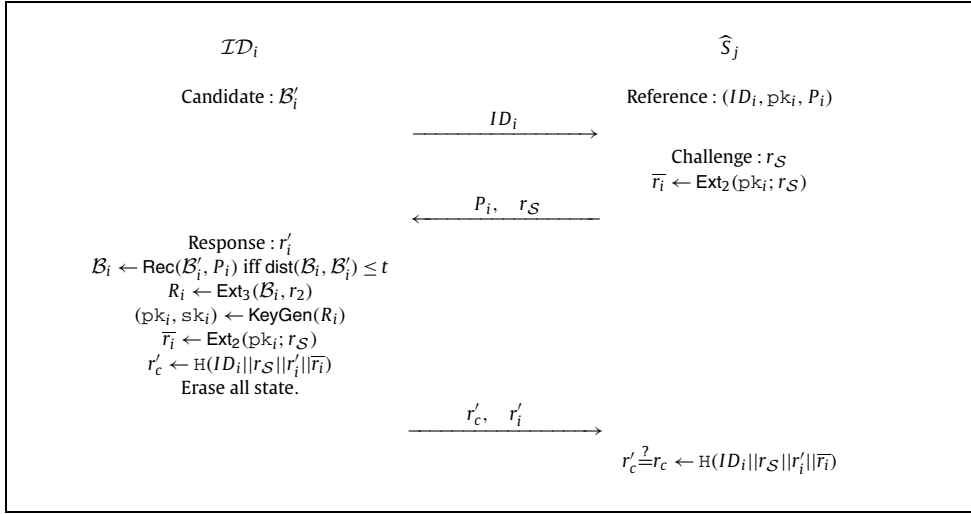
$\mathcal{ID}_i$

$\widehat{S}_j$

Candidate : $\mathcal{B}_i'$

Reference : $(ID_i, \mathtt{pk}_i, P_i)$

$ID_i$

Challenge : $r_{\mathcal{S}}$

$\overline{r_i} \leftarrow \mathsf{Ext}_2(\mathtt{pk}_i; r_{\mathcal{S}})$

$P_i, \quad r_{\mathcal{S}}$

Response : $r_i'$

$\mathcal{B}_i \leftarrow \mathsf{Rec}(\mathcal{B}_i', P_i)$ iff $\mathsf{dist}(\mathcal{B}_i, \mathcal{B}_i') \leq t$

$R_i \leftarrow \mathsf{Ext}_3(\mathcal{B}_i, r_2)$

$(\mathtt{pk}_i, \mathtt{sk}_i) \leftarrow \mathsf{KeyGen}(R_i)$

$\overline{r_i} \leftarrow \mathsf{Ext}_2(\mathtt{pk}_i; r_{\mathcal{S}})$

$r_c' \leftarrow \mathtt{H}(ID_i||r_{\mathcal{S}}||r_i'||\overline{r_i})$

Erase all state.

$r_c', \quad r_i'$

$r_c' \stackrel{?}{=} r_c \leftarrow \mathtt{H}(ID_i||r_{\mathcal{S}}||r_i'||\overline{r_i})$